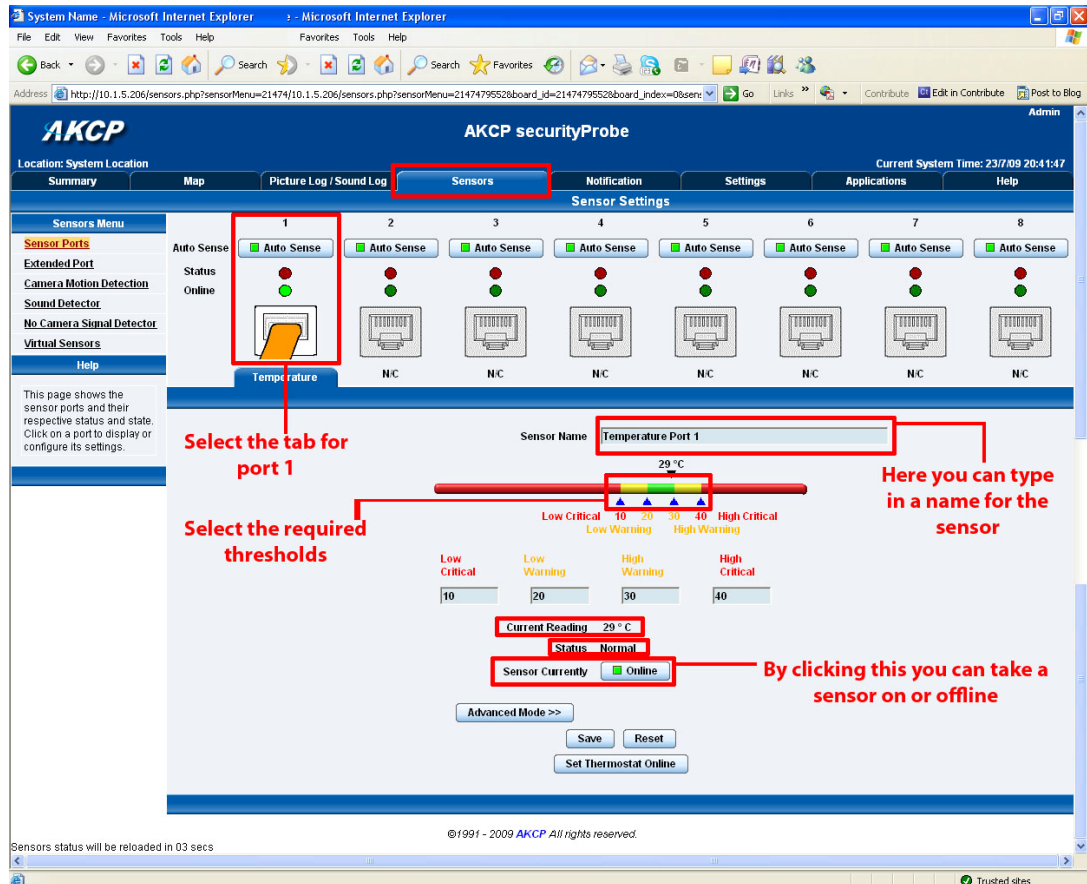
System Name - Microsoft Internet Explorer - Microsoft Internet Explorer

File Edit View Favorites Tools Help Favorites Tools Help

Back Search Search Favorites

Address http://10.1.5.206/sensors.php?sensorMenu=21474/10.1.5.206/sensors.php?sensorMenu=2147479552&board_id=2147479552&board_index=0&sen Go Links Contribute Edit in Contribute Post to Blog

AKCP

AKCP securityProbe

Admin

Location: System Location

Current System Time: 23/7/09 20:41:47

Summary | Map | Picture Log / Sound Log | Sensors | Notification | Settings | Applications | Help

Sensor Settings

Sensors Menu

Sensor Ports
Extended Port
Camera Motion Detection
Sound Detector
No Camera Signal Detector
Virtual Sensors

Help

This page shows the sensor ports and their respective status and state. Click on a port to display or configure its settings.

| | 1 | 2 | 3 | 4 | 5 | 6 | 7 | 8 |
|---|---|---|---|---|---|---|---|---|
| Auto Sense | Auto Sense | Auto Sense | Auto Sense | Auto Sense | Auto Sense | Auto Sense | Auto Sense | Auto Sense |
| Status | | | | | | | | |
| Online | | | | | | | | |
| | Temperature | N/C | N/C | N/C | N/C | N/C | N/C | N/C |

Select the tab for port 1

Sensor Name Temperature Port 1

Here you can type in a name for the sensor

29 °C

Select the required thresholds

Low Critical 10 20 30 40 High Critical
Low Warning High Warning

| Low Critical | Low Warning | High Warning | High Critical |
|---|---|---|---|
| 10 | 20 | 30 | 40 |

Current Reading 29 ° C
Status Normal
Sensor Currently Online

By clicking this you can take a sensor on or offline

Advanced Mode >>

Save Reset

Set Thermostat Online

©1991 - 2009 AKCP All rights reserved.

Sensors status will be reloaded in 03 secs

Trusted sites